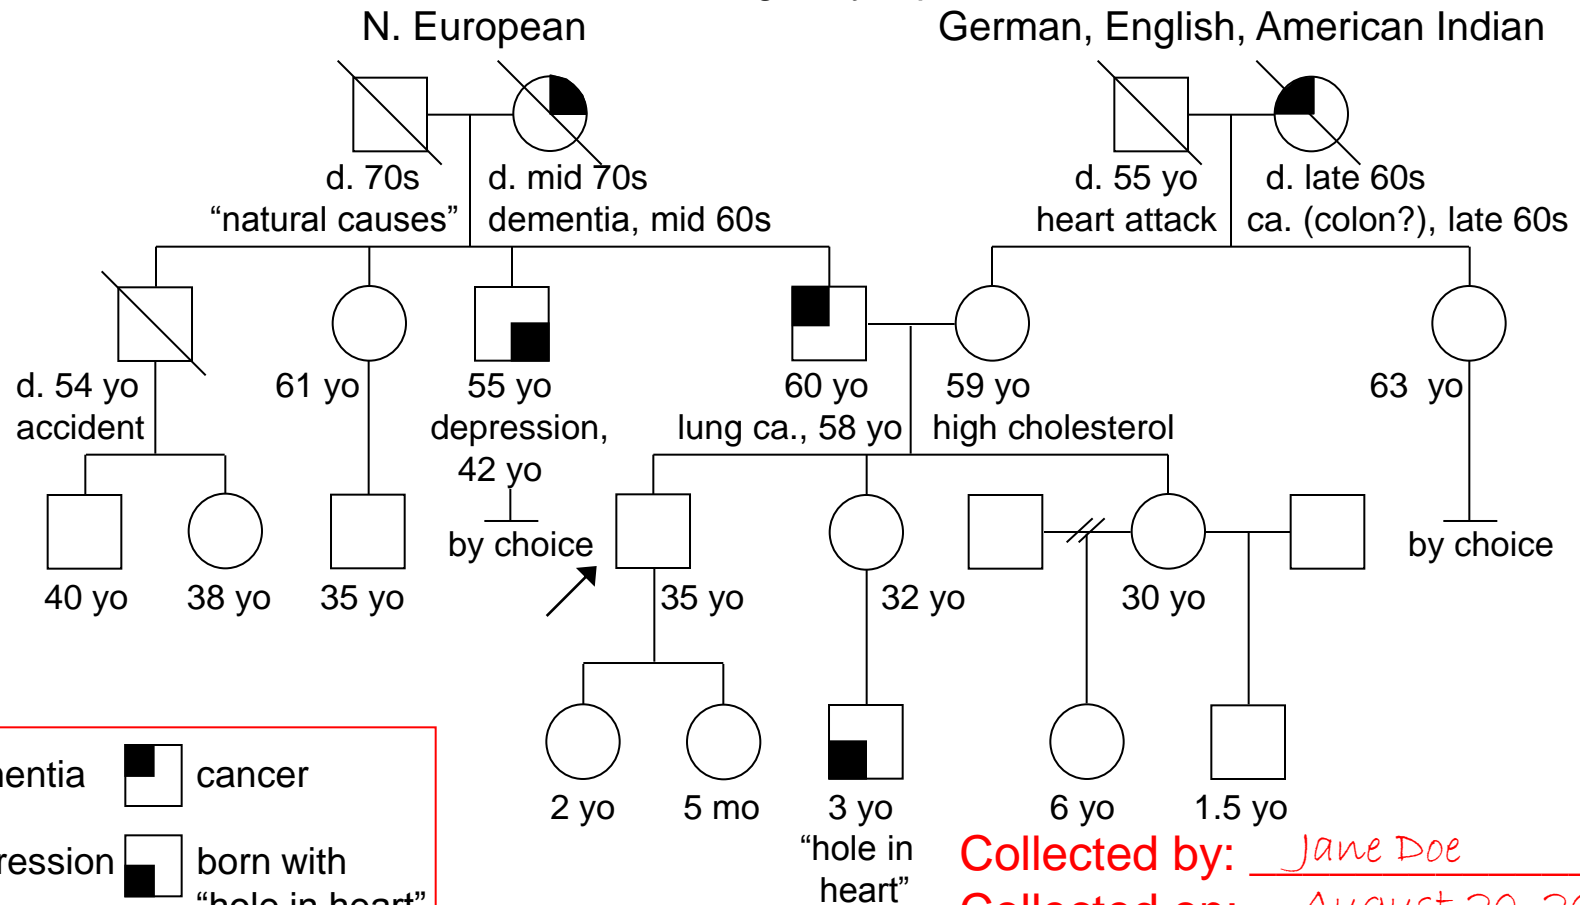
N. European

German, English, American Indian

d. 70s
“natural causes”

d. mid 70s
dementia, mid 60s

d. 55 yo
heart attack

d. late 60s
ca. (colon?), late 60s

d. 54 yo
accident

61 yo

55 yo
depression, 42 yo

60 yo
lung ca., 58 yo

59 yo
high cholesterol

63 yo

by choice

by choice

40 yo

38 yo

35 yo

35 yo

32 yo

30 yo

2 yo

5 mo

3 yo
“hole in heart”

6 yo

1.5 yo

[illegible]entia

cancer

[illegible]ression

born with “hole in heart”

Collected by: Jane Doe

Collected on: August 20, 2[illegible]